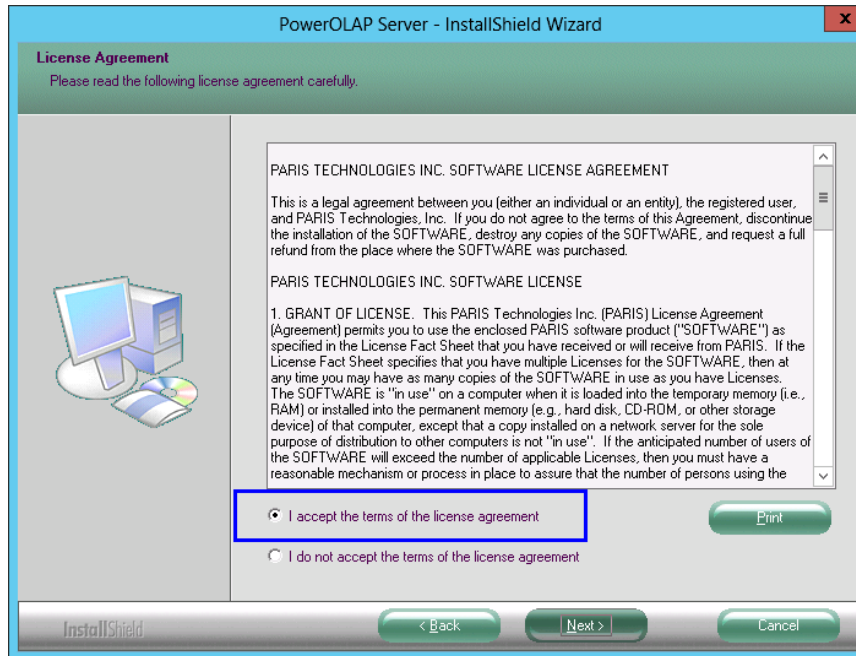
PowerOLAP Server - InstallShield Wizard

x

License Agreement
Please read the following license agreement carefully.

PARIS TECHNOLOGIES INC. SOFTWARE LICENSE AGREEMENT

This is a legal agreement between you (either an individual or an entity), the registered user, and PARIS Technologies, Inc. If you do not agree to the terms of this Agreement, discontinue the installation of the SOFTWARE, destroy any copies of the SOFTWARE, and request a full refund from the place where the SOFTWARE was purchased.

PARIS TECHNOLOGIES INC. SOFTWARE LICENSE

1. GRANT OF LICENSE. This PARIS Technologies Inc. (PARIS) License Agreement (Agreement) permits you to use the enclosed PARIS software product ("SOFTWARE") as specified in the License Fact Sheet that you have received or will receive from PARIS. If the License Fact Sheet specifies that you have multiple Licenses for the SOFTWARE, then at any time you may have as many copies of the SOFTWARE in use as you have Licenses. The SOFTWARE is "in use" on a computer when it is loaded into the temporary memory (i.e., RAM) or installed into the permanent memory (e.g., hard disk, CD-ROM, or other storage device) of that computer, except that a copy installed on a network server for the sole purpose of distribution to other computers is not "in use". If the anticipated number of users of the SOFTWARE will exceed the number of applicable Licenses, then you must have a reasonable mechanism or process in place to assure that the number of persons using the

I accept the terms of the license agreement

Print

I do not accept the terms of the license agreement

InstallShield

< Back

Next >

Cancel